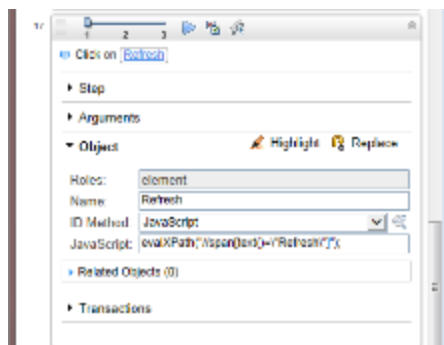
1 2 3

Click on Refresh

▸ Step

▸ Arguments

▾ Object

Highlight Replace

Roles: element

Name: Refresh

ID Method: JavaScript

JavaScript: evalXPath("//span[text()="Refresh"]");

▸ Related Objects (0)

▸ Transactions